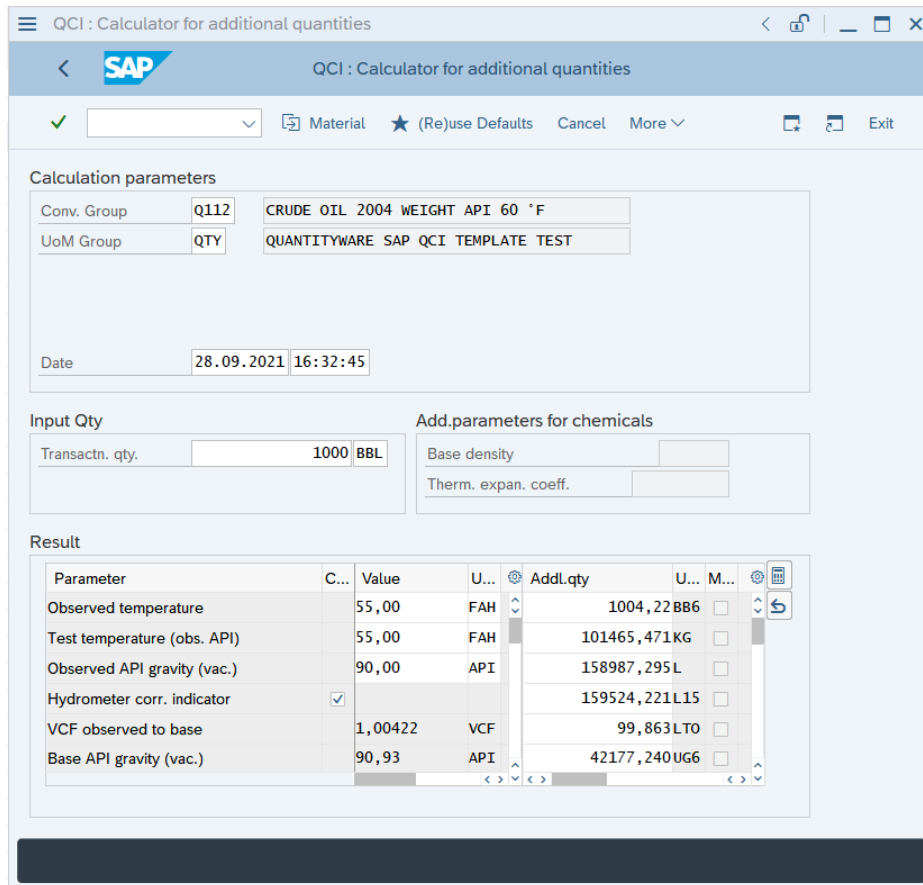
QCI : Calculator for additional quantities

SAP

QCI : Calculator for additional quantities

Material (Re)use Defaults Cancel More Exit

Calculation parameters

Conv. Group Q112 CRUDE OIL 2004 WEIGHT API 60 °F

UoM Group QTY QUANTITYWARE SAP QCI TEMPLATE TEST

Date 28.09.2021 16:32:45

Input Qty

Transactn. qty. 1000 BBL

Add.parameters for chemicals

Base density

Therm. expan. coeff.

Result

| Parameter | C... | Value | U... | Addl.qty | U... | M... |
|---|---|---|---|---|---|---|
| Observed temperature | | 55,00 | FAH | 1004,22 | BB6 | |
| Test temperature (obs. API) | | 55,00 | FAH | 101465,471 | KG | |
| Observed API gravity (vac.) | | 90,00 | API | 158987,295 | L | |
| Hydrometer corr. indicator | ✓ | | | 159524,221 | L15 | |
| VCF observed to base | | 1,00422 | VCF | 99,863 | LTO | |
| Base API gravity (vac.) | | 90,93 | API | 42177,240 | UG6 | |